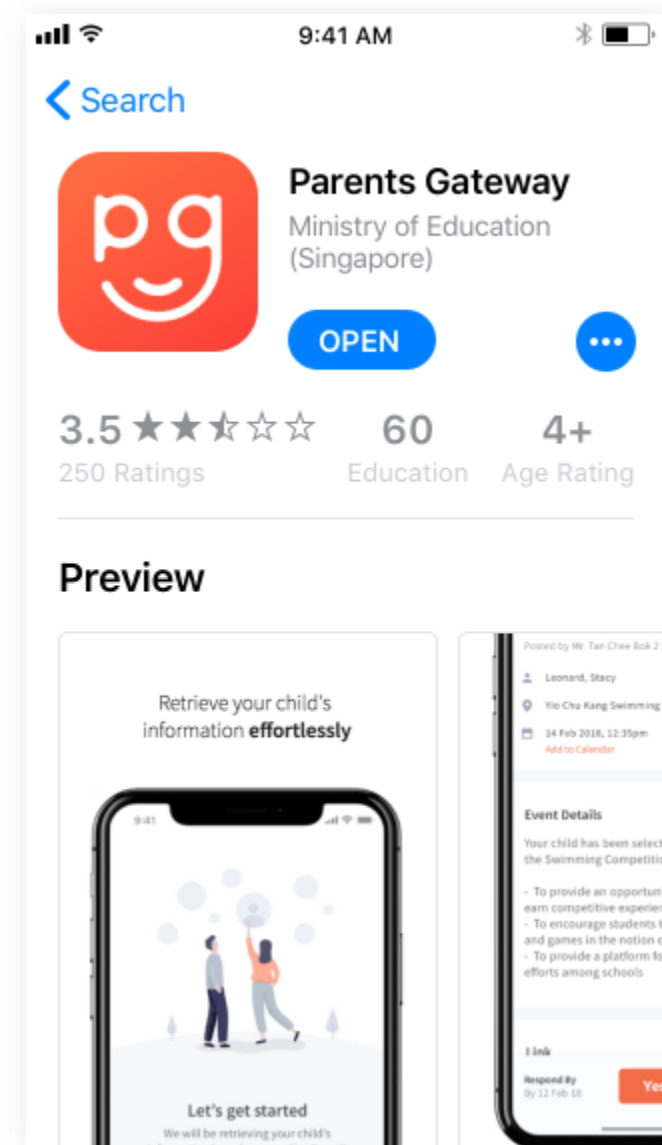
9:41 AM

< Search

pg

Parents Gateway
Ministry of Education (Singapore)

OPEN

•••

3.5 ★★★☆☆
250 Ratings

60
Education

4+
Age Rating

Preview

Retrieve your child's information **effortlessly**

9:41

Let's get started

We will be retrieving your child's

Posted by Mr. Tan Chee Bok 2

Leonard, Stacy

Yio Chu Kang Swimming

14 Feb 2018, 12:35pm
Add to Calendar

Event Details

Your child has been select the Swimming Competitio

- To provide an opportuni earn competitive experie
- To encourage students t and games in the notion o
- To provide a platform fo efforts among schools

Link

Respond By
By 12 Feb 18

Ye